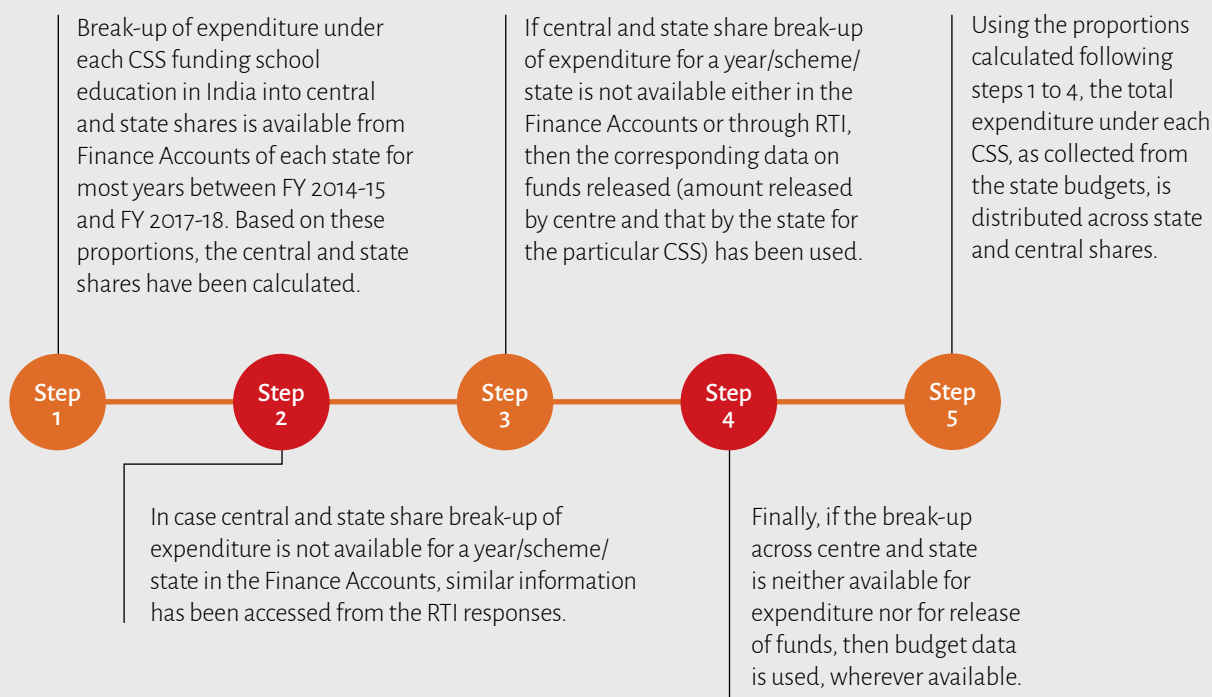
Break-up of expenditure under each CSS funding school education in India into central and state shares is available from Finance Accounts of each state for most years between FY 2014-15 and FY 2017-18. Based on these proportions, the central and state shares have been calculated.

Step 1

Step 2

In case central and state share break-up of expenditure is not available for a year/scheme/ state in the Finance Accounts, similar information has been accessed from the RTI responses.

If central and state share break-up of expenditure for a year/scheme/ state is not available either in the Finance Accounts or through RTI, then the corresponding data on funds released (amount released by centre and that by the state for the particular CSS) has been used.

Step 3

Step 4

Finally, if the break-up across centre and state is neither available for expenditure nor for release of funds, then budget data is used, wherever available.

Using the proportions calculated following steps 1 to 4, the total expenditure under each CSS, as collected from the state budgets, is distributed across state and central shares.

Step 5